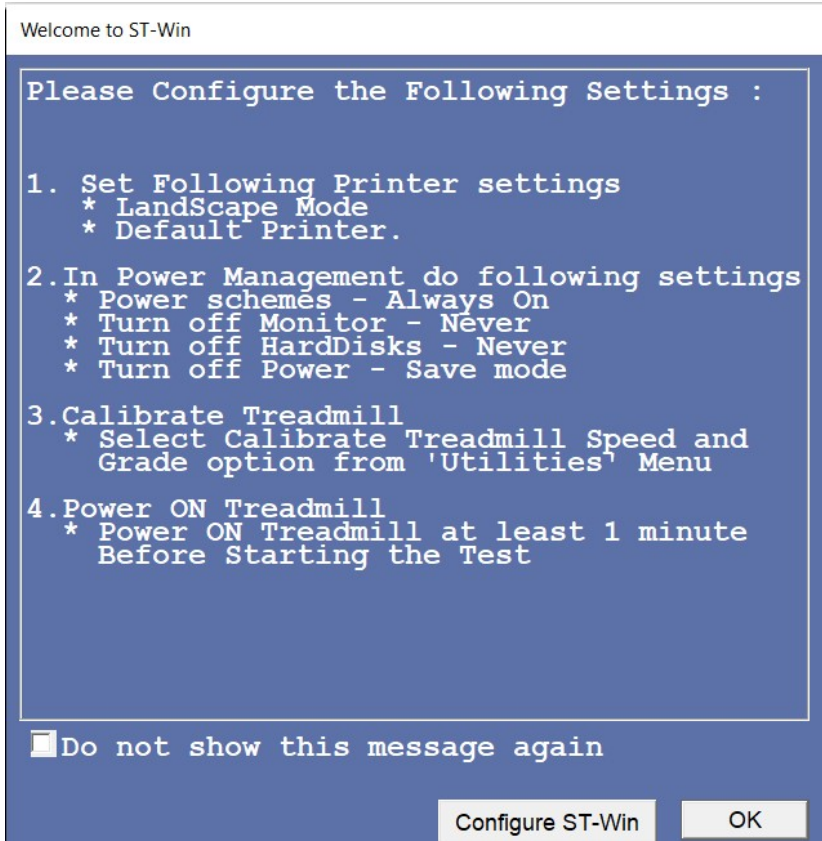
Welcome to ST-Win

Please Configure the Following Settings :

1. Set Following Printer settings
* LandScape Mode
* Default Printer.

2.In Power Management do following settings
* Power schemes - Always On
* Turn off Monitor - Never
* Turn off HardDisks - Never
* Turn off Power - Save mode

3.Calibrate Treadmill
* Select Calibrate Treadmill Speed and Grade option from 'Utilities' Menu

4.Power ON Treadmill
* Power ON Treadmill at least 1 minute Before Starting the Test

Do not show this message again

Configure ST-Win
OK